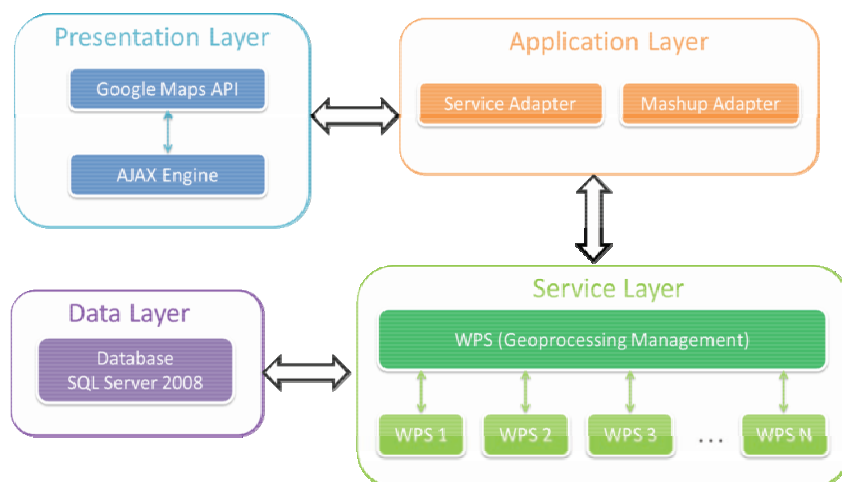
Presentation Layer

Google Maps API

AJAX Engine

Application Layer

Service Adapter

Mashup Adapter

Data Layer

Database
SQL Server 2008

Service Layer

WPS (Geoprocessing Management)

WPS 1

WPS 2

WPS 3

...

WPS N